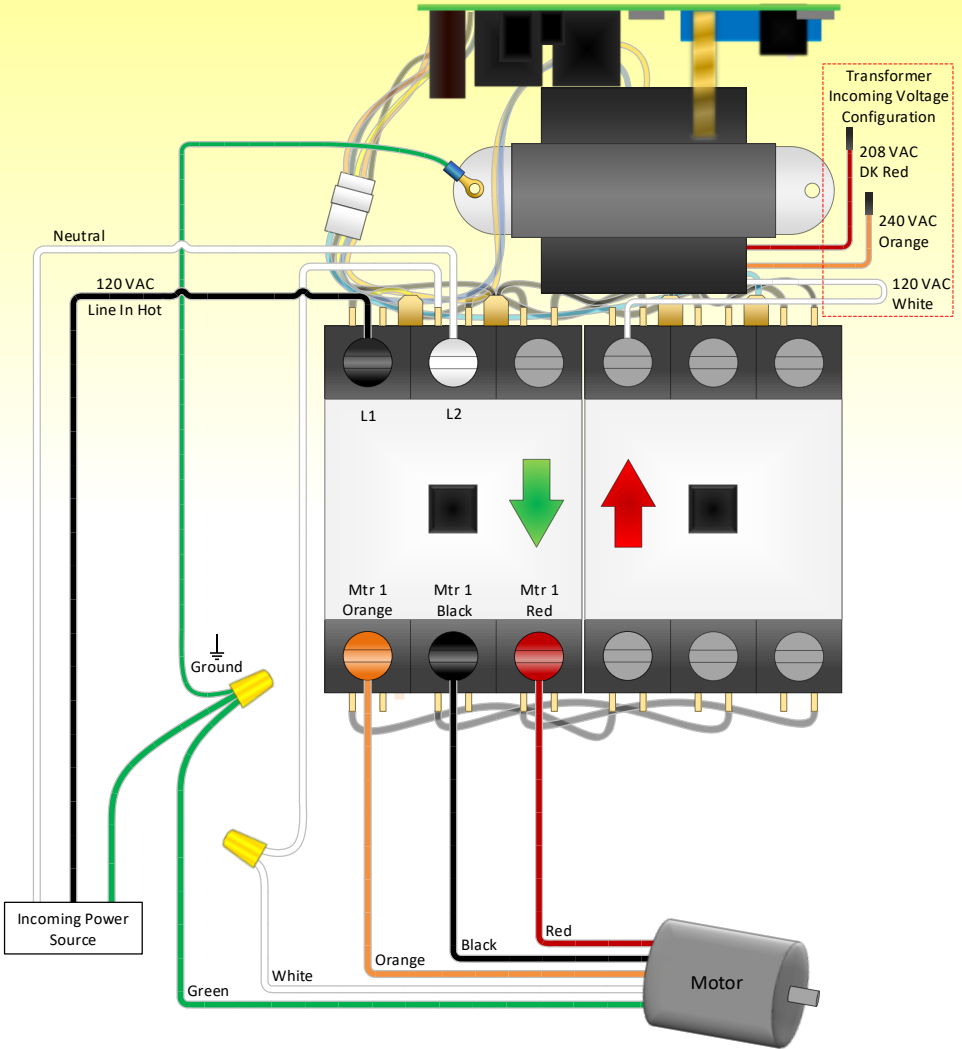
Transformer Incoming Voltage Configuration

208 VAC
DK Red

240 VAC
Orange

120 VAC
White

Neutral

120 VAC
Line In Hot

L1

L2

Mtr 1
Orange

Mtr 1
Black

Mtr 1
Red

Ground

Incoming Power Source

Red

Black

Orange

White

Green

Motor